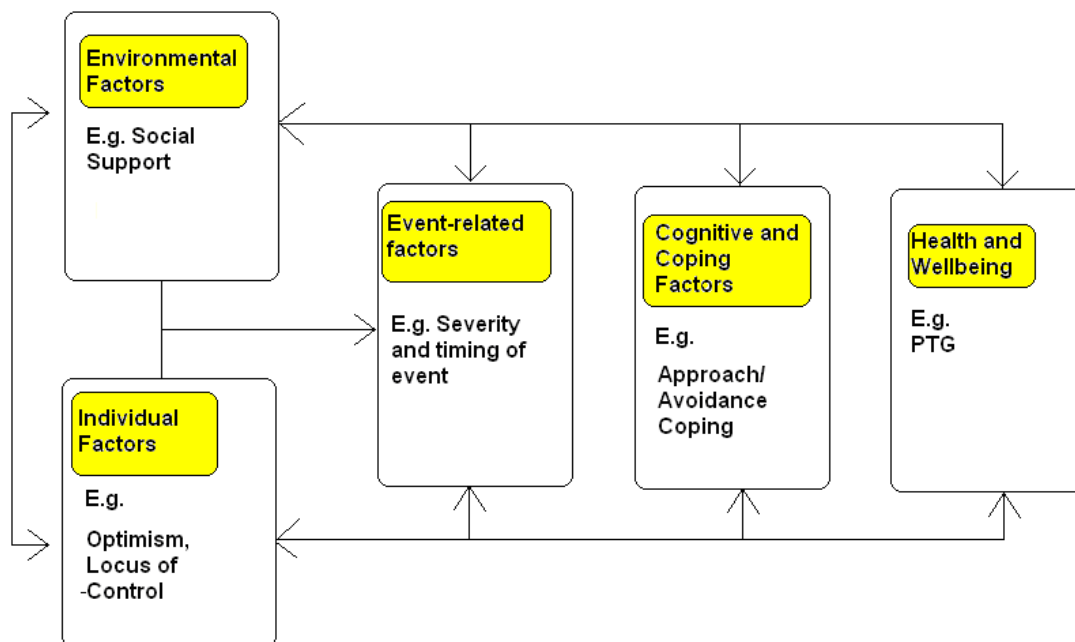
Environmental Factors

E.g. Social Support

Individual Factors

E.g.

Optimism, Locus of -Control

Event-related factors

E.g. Severity and timing of event

Cognitive and Coping Factors

E.g.

Approach/ Avoidance Coping

Health and Wellbeing

E.g. PTG